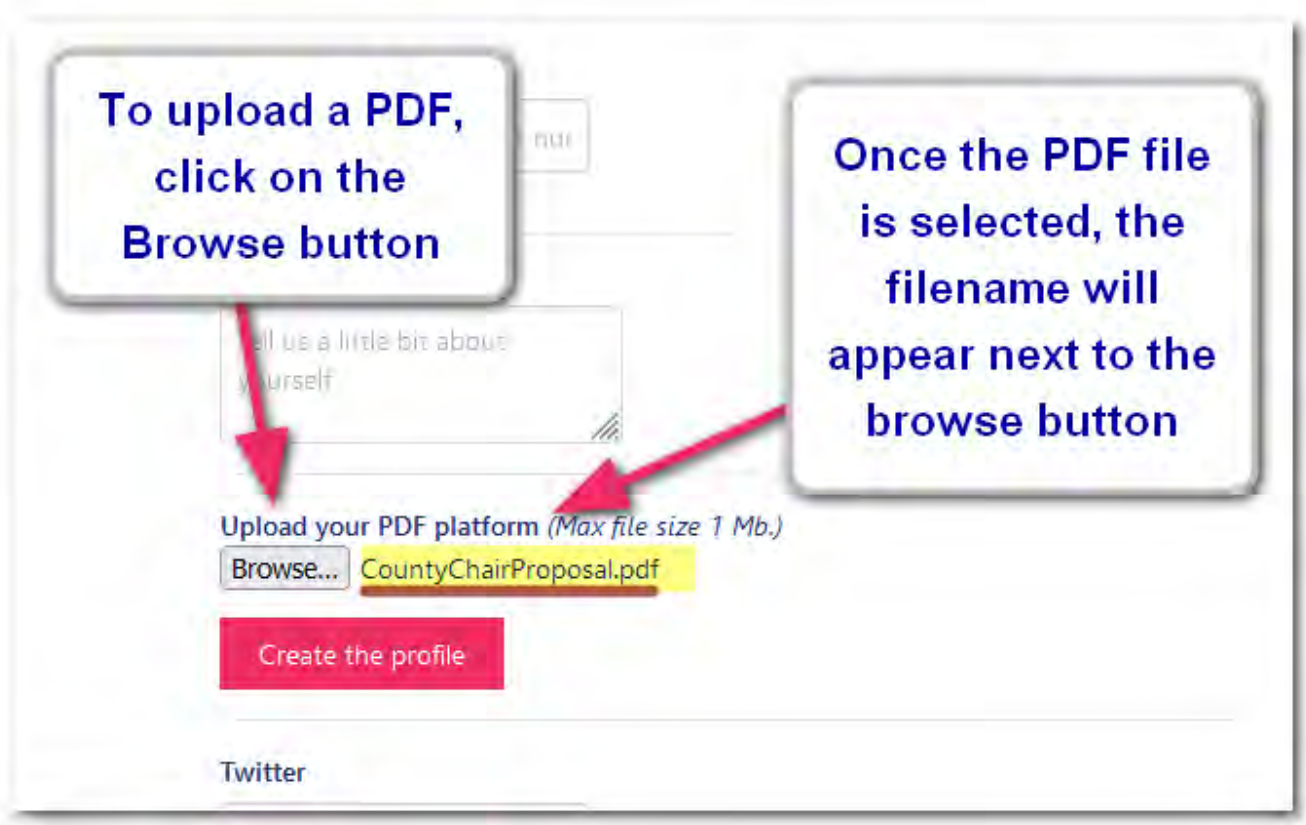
To upload a PDF, click on the Browse button

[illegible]nur

Once the PDF file is selected, the filename will appear next to the browse button

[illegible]ll us a little bit about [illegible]urself

Upload your PDF platform (Max file size 1 Mb.)

Browse... CountyChairProposal.pdf

Create the profile

Twitter